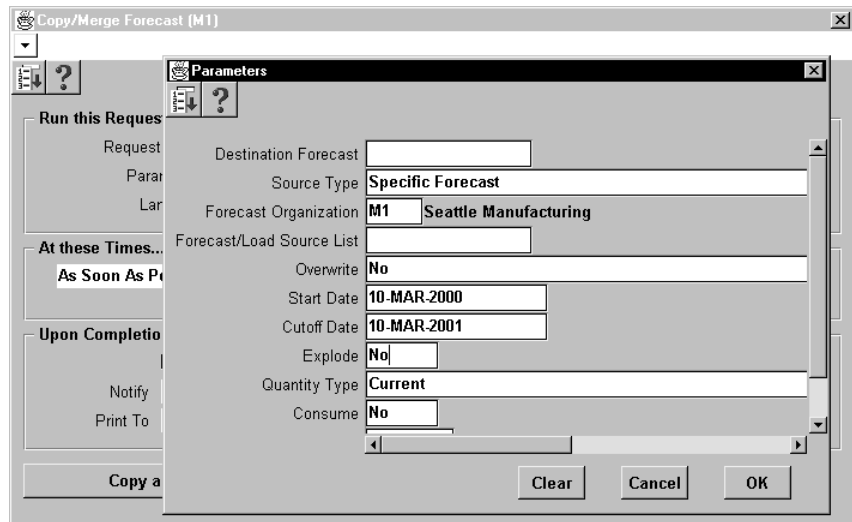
Copy/Merge Forecast (M1)

Run this Reques
Request
Paran
Lan

At these Times...
As Soon As Po

Upon Completio
Notify
Print To

Copy a

Parameters

Destination Forecast
Source Type Specific Forecast
Forecast Organization M1 Seattle Manufacturing
Forecast/Load Source List
Overwrite No
Start Date 10-MAR-2000
Cutoff Date 10-MAR-2001
Explode No
Quantity Type Current
Consume No

Clear Cancel OK